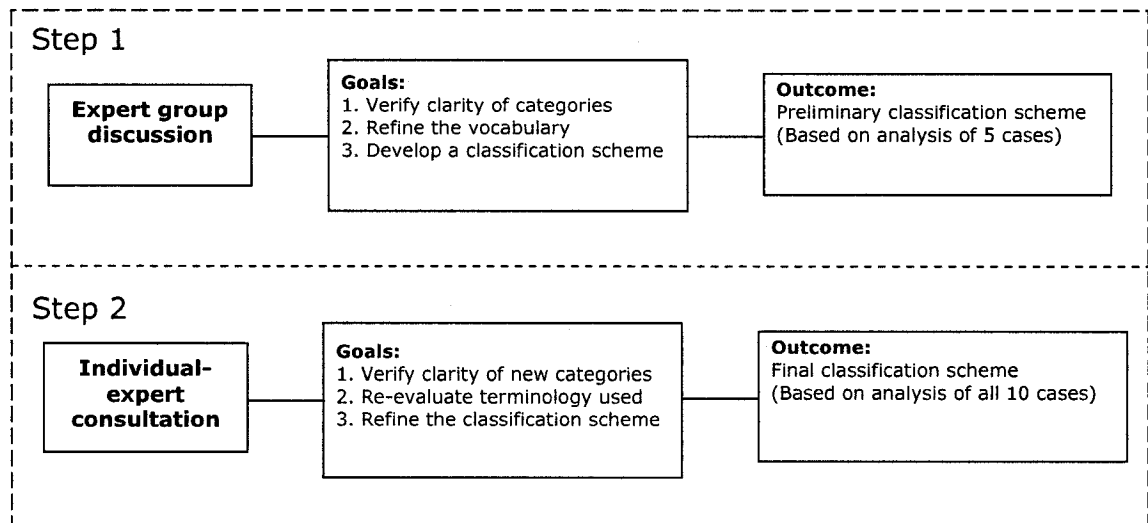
Step 1

Expert group discussion

Goals:
1. Verify clarity of categories
2. Refine the vocabulary
3. Develop a classification scheme

Outcome:
Preliminary classification scheme (Based on analysis of 5 cases)

Step 2

Individual-expert consultation

Goals:
1. Verify clarity of new categories
2. Re-evaluate terminology used
3. Refine the classification scheme

Outcome:
Final classification scheme (Based on analysis of all 10 cases)